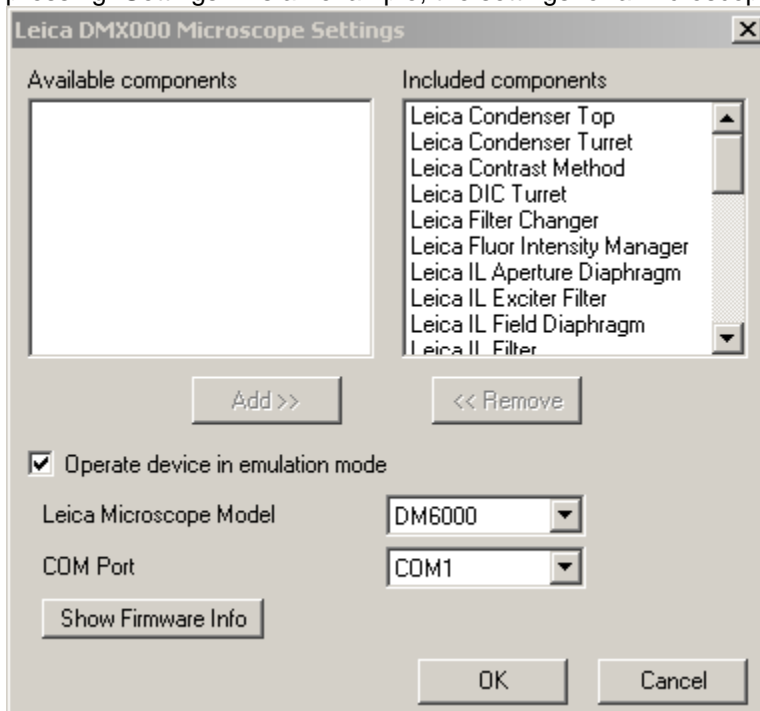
Leica DMX000 Microscope Settings

Available components

Included components

Leica Condenser Top
Leica Condenser Turret
Leica Contrast Method
Leica DIC Turret
Leica Filter Changer
Leica Fluor Intensity Manager
Leica IL Aperture Diaphragm
Leica IL Exciter Filter
Leica IL Field Diaphragm
Leica IL Filter

Add >>

<< Remove

Operate device in emulation mode

Leica Microscope Model

DM6000

COM Port

COM1

Show Firmware Info

OK

Cancel